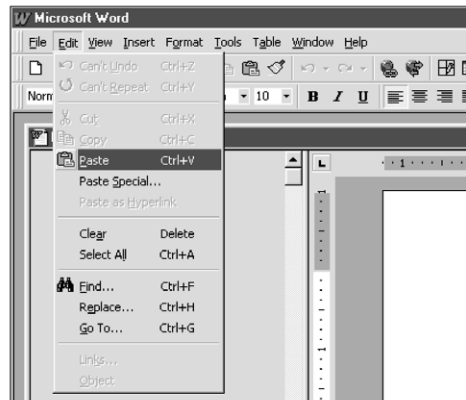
Microsoft Word

File Edit View Insert Format Tools Table Window Help

Can't Undo Ctrl+Z
Can't Repeat Ctrl+Y
Cut Ctrl+X
Copy Ctrl+C
Paste Ctrl+V
Paste Special...
Paste as Hyperlink
Clear Delete
Select All Ctrl+A
Find... Ctrl+F
Replace... Ctrl+H
Go To... Ctrl+G
Links...
Object

Norm

10

B I U

1